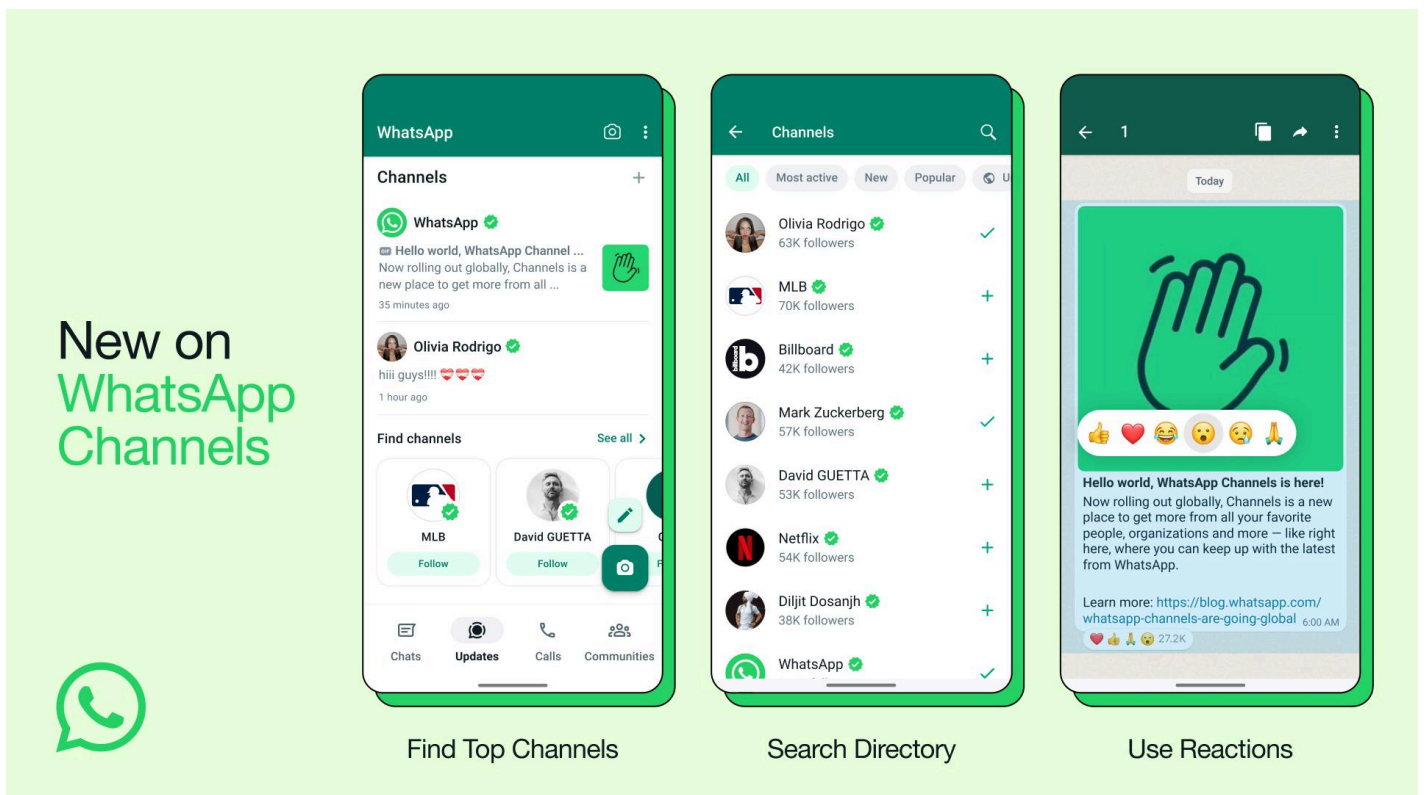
New on WhatsApp Channels

WhatsApp

Channels +

WhatsApp
Hello world, WhatsApp Channel ...
Now rolling out globally, Channels is a new place to get more from all ...
35 minutes ago

Olivia Rodrigo
hiii guys!!!! ❤️❤️❤️
1 hour ago

Find channels
See all >

MLB
Follow

David GUETTA
Follow

Chats
Updates
Calls
Communities

Find Top Channels

Channels

All
Most active
New
Popular
U

Olivia Rodrigo
63K followers

MLB
70K followers

Billboard
42K followers

Mark Zuckerberg
57K followers

David GUETTA
53K followers

Netflix
54K followers

Diljit Dosanjh
38K followers

WhatsApp

Search Directory

1

Today

Hello world, WhatsApp Channels is here!
Now rolling out globally, Channels is a new place to get more from all your favorite people, organizations and more — like right here, where you can keep up with the latest from WhatsApp.

Learn more: https://blog.whatsapp.com/whatsapp-channels-are-going-global 6:00 AM
27.2K

Use Reactions